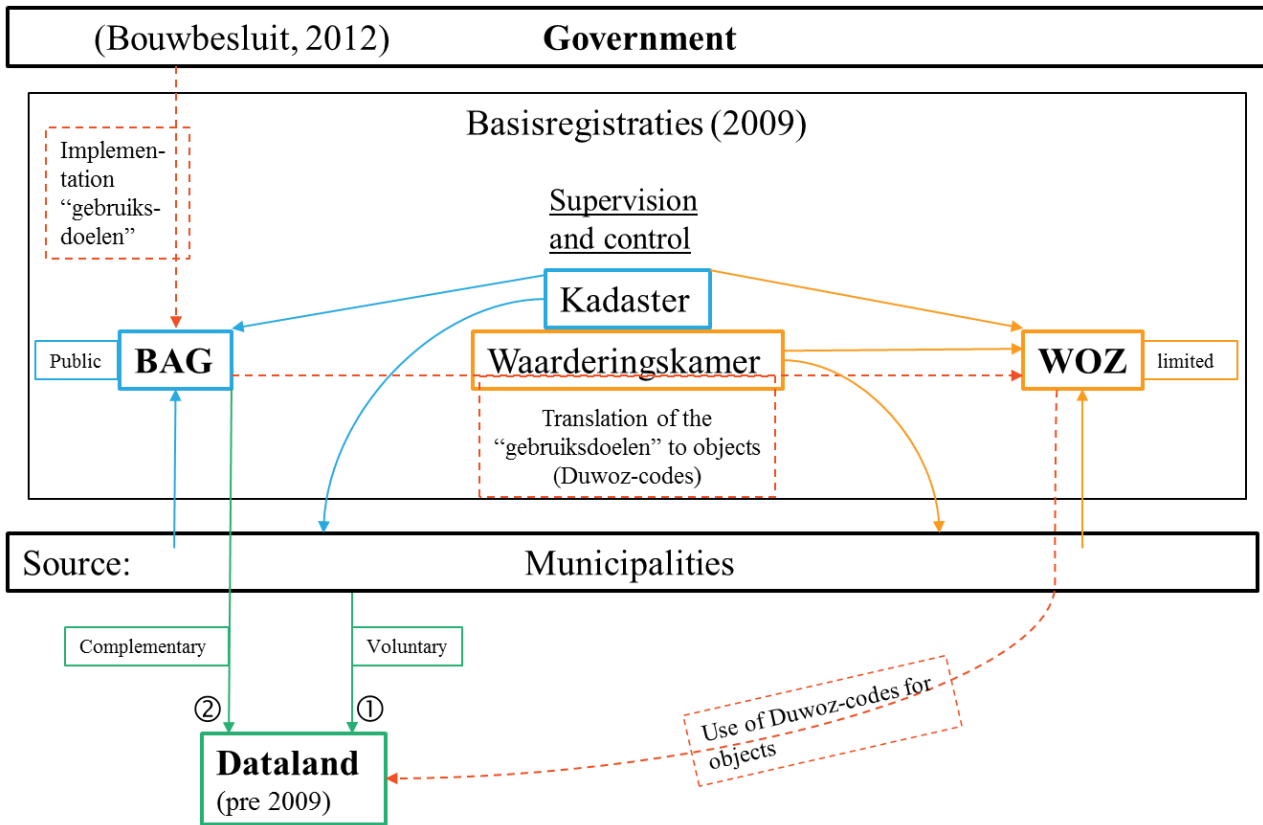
(Bouwbesluit, 2012) **Government**

Basisregistraties (2009)

Implementation "gebruiksdoelen"

Supervision and control

Kadaster

Public

BAG

Waarderingskamer

WOZ

limited

Translation of the "gebruiksdoelen" to objects (Duwoz-codes)

Source: Municipalities

Complementary

Voluntary

②

①

Use of Duwoz-codes for objects

Dataland
(pre 2009)